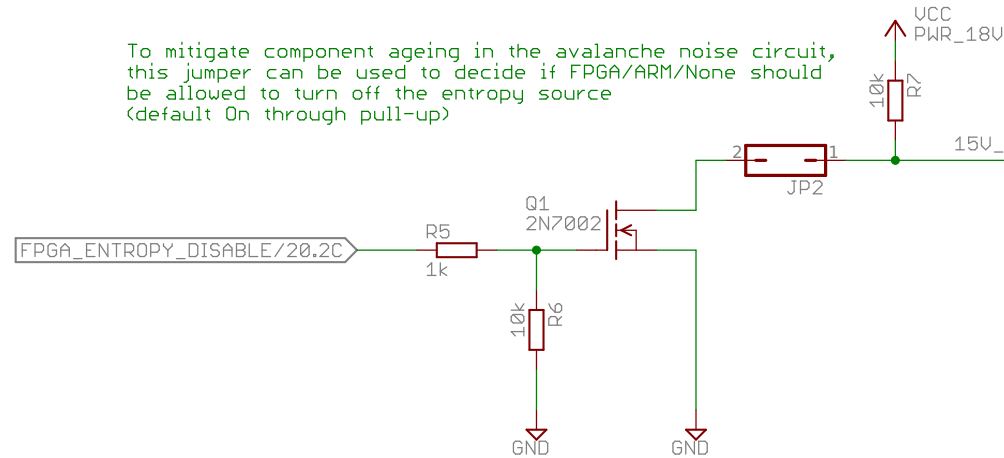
To mitigate component ageing in the avalanche noise circuit, this jumper can be used to decide if FPGA/ARM/None should be allowed to turn off the entropy source (default On through pull-up)

VCC
PWR_18V
10k
R7
15V_
2
1
JP2
Q1
2N7002
FPGA_ENTROPY_DISABLE/20.2C
R5
1k
10k
R6
GND
GND